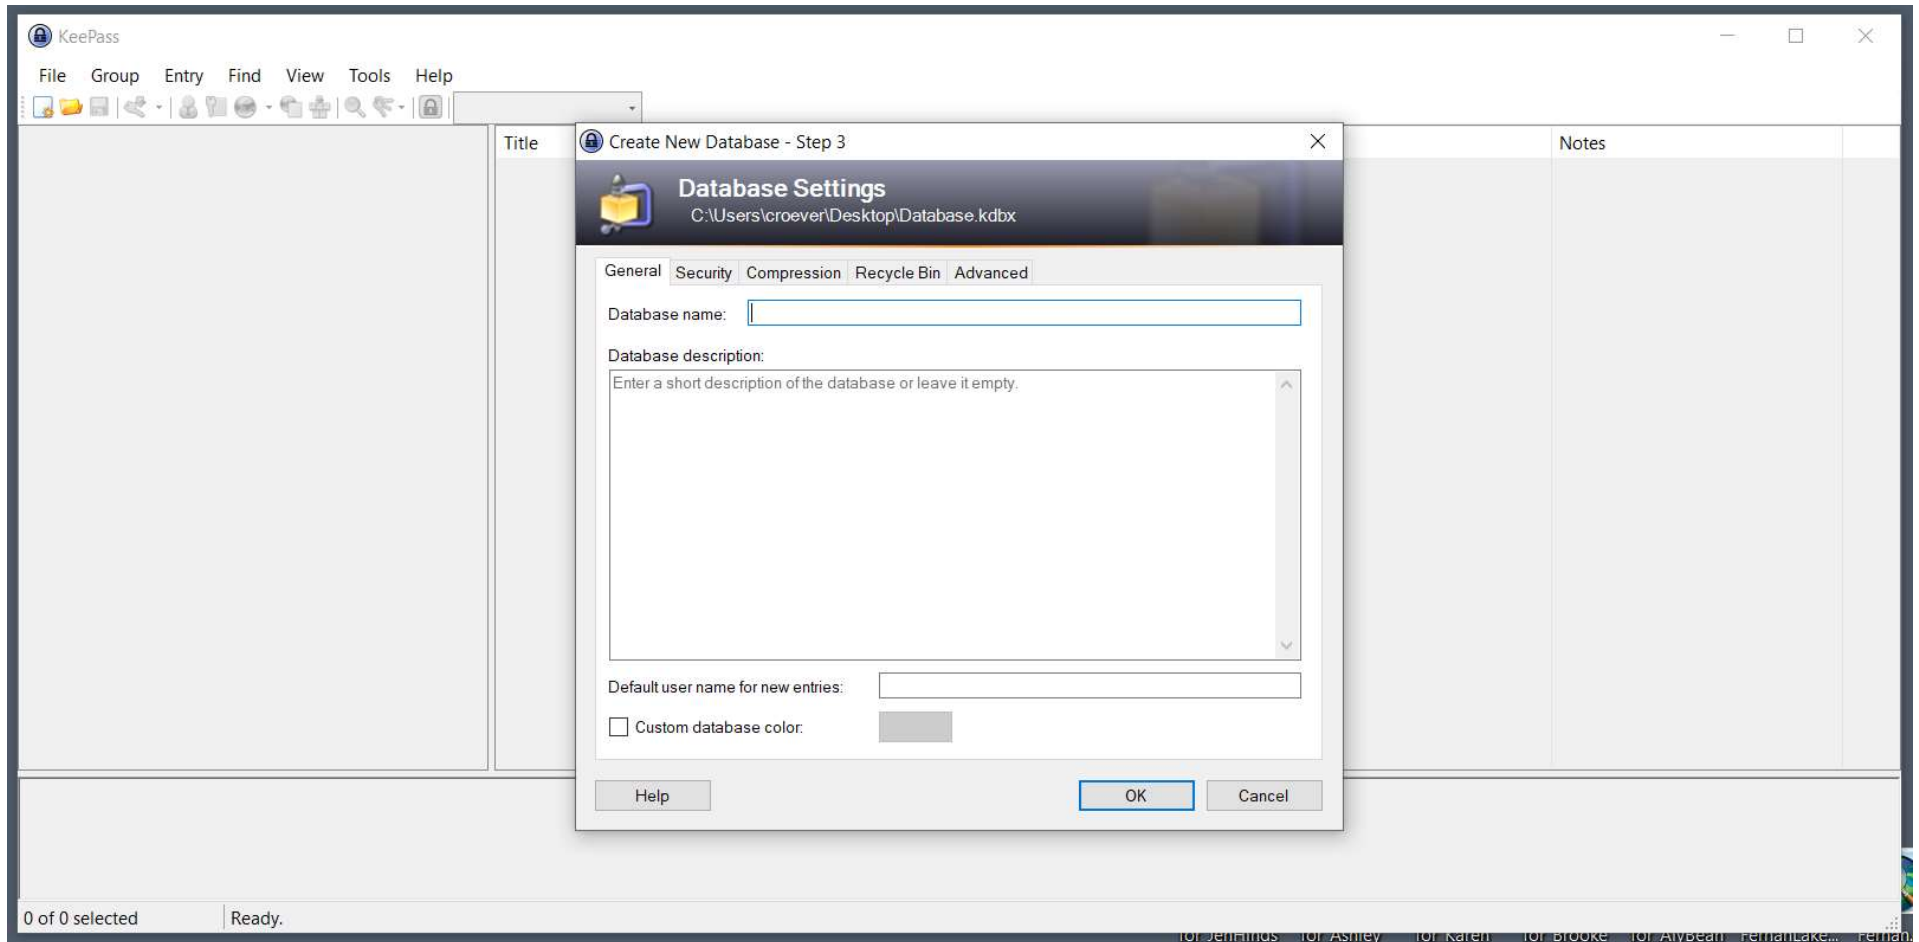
KeePass

File Group Entry Find View Tools Help

Title

Notes

Create New Database - Step 3

Database Settings
C:\Users\croever\Desktop\Database.kdbx

General Security Compression Recycle Bin Advanced

Database name:

Database description:

Enter a short description of the database or leave it empty.

Default user name for new entries:

Custom database color:

Help

OK

Cancel

0 of 0 selected

Ready.

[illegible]